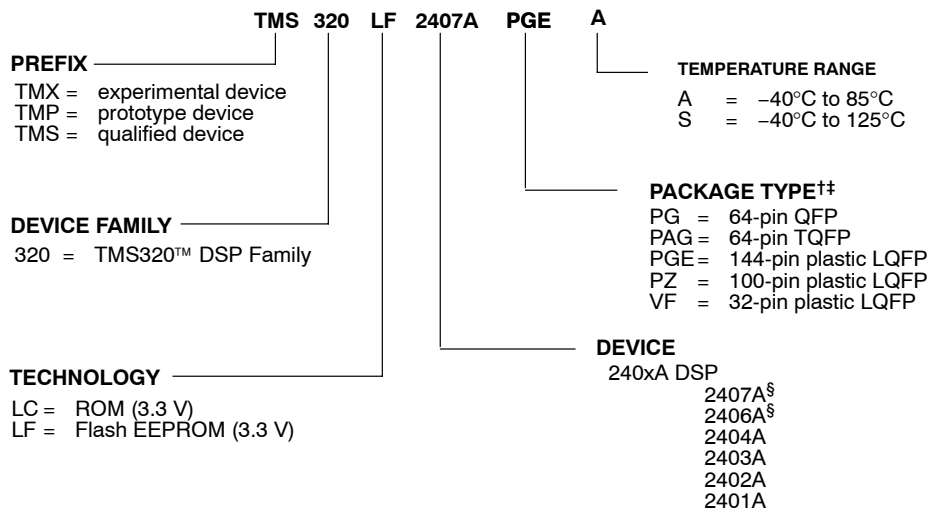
TMS 320 LF 2407A PGE A

PREFIX
TMX = experimental device
TMP = prototype device
TMS = qualified device

TEMPERATURE RANGE
A = −40°C to 85°C
S = −40°C to 125°C

PACKAGE TYPE†‡
PG = 64-pin QFP
PAG = 64-pin TQFP
PGE = 144-pin plastic LQFP
PZ = 100-pin plastic LQFP
VF = 32-pin plastic LQFP

DEVICE FAMILY
320 = TMS320™ DSP Family

DEVICE
240xA DSP
2407A§
2406A§
2404A
2403A
2402A
2401A

TECHNOLOGY
LC = ROM (3.3 V)
LF = Flash EEPROM (3.3 V)